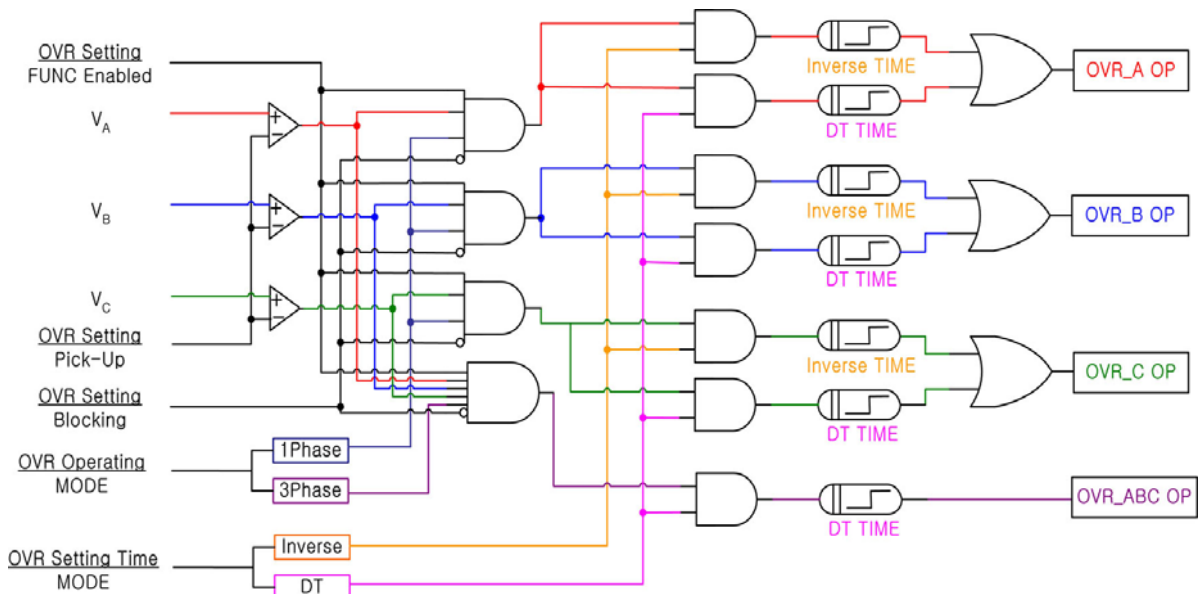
OVR Setting
FUNC Enabled

$V_A$

$V_B$

$V_C$

OVR Setting
Pick-Up

OVR Setting
Blocking

OVR Operating
MODE

1Phase

3Phase

OVR Setting Time
MODE

Inverse

DT

+
−
+
−
+
−

Inverse TIME
DT TIME
OVR_A OP

Inverse TIME
DT TIME
OVR_B OP

Inverse TIME
DT TIME
OVR_C OP

DT TIME
OVR_ABC OP